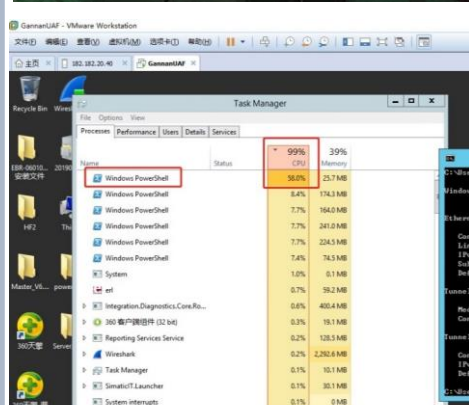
GannanUAF - VMware Workstation

文件(F) 编辑(E) 查看(V) 虚拟机(M) 选项卡(T) 帮助(H)

主页 | 182.182.20.40 | GannanUAF

Recycle Bin

Wires

EBR-06010... 安装文件

2019

HF2

Th

Master_V6...

power

360杀毒

Serve

360安全卫士

Task Manager

File Options View

Processes | Performance | Users | Details | Services

| Name | Status | 99% CPU | 39% Memory |
|---|---|---|---|
| Windows PowerShell | | 58.6% | 25.7 MB |
| Windows PowerShell | | 8.4% | 174.3 MB |
| Windows PowerShell | | 7.7% | 164.0 MB |
| Windows PowerShell | | 7.7% | 241.0 MB |
| Windows PowerShell | | 7.7% | 224.5 MB |
| Windows PowerShell | | 7.4% | 74.5 MB |
| System | | 1.0% | 0.1 MB |
| erl | | 0.7% | 59.2 MB |
| Integration.Diagnostics.Core.Ro... | | 0.6% | 400.4 MB |
| 360 客户端组件 (32 bit) | | 0.3% | 19.1 MB |
| Reporting Services Service | | 0.2% | 128.5 MB |
| Wireshark | | 0.2% | 2,292.6 MB |
| Task Manager | | 0.1% | 10.1 MB |
| SimaticIT.Launcher | | 0.1% | 30.1 MB |
| System interrupts | | 0.1% | 0 MB |

C:\Us
Windows
Ethern
Con
Lin
IPv
Sub
Def
Tunnel
Med
Con
Tunnel
Con
IPv
Def
C:\Us